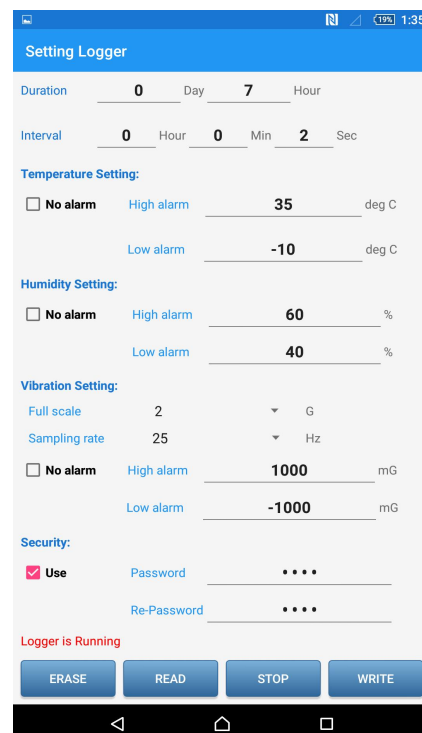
19% 1:35

Setting Logger

Duration 0 Day 7 Hour

Interval 0 Hour 0 Min 2 Sec

Temperature Setting:

No alarm High alarm 35 deg C

Low alarm -10 deg C

Humidity Setting:

No alarm High alarm 60 %

Low alarm 40 %

Vibration Setting:

Full scale 2 G

Sampling rate 25 Hz

No alarm High alarm 1000 mG

Low alarm -1000 mG

Security:

Use Password ••••

Re-Password ••••

Logger is Running

ERASE READ STOP WRITE